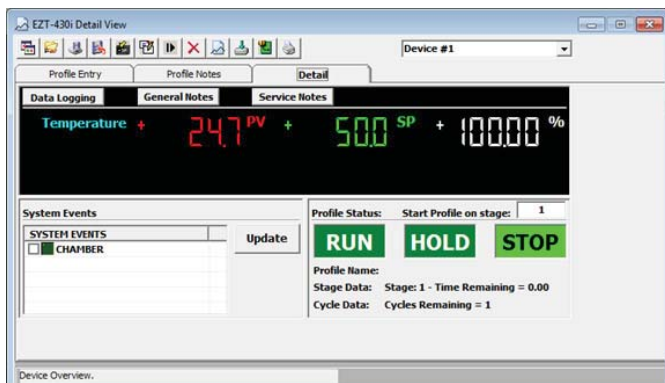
EZT-430i Detail View

Device #1

Profile Entry | Profile Notes | Detail

Data Logging | General Notes | Service Notes

Temperature + 24.7 PV + 50.0 SP + 100.00 %

System Events

SYSTEM EVENTS

CHAMBER

Update

Profile Status: Start Profile on stage: 1

RUN HOLD STOP

Profile Name:

Stage Data: Stage: 1 - Time Remaining = 0.00

Cycle Data: Cycles Remaining = 1

Device Overview.